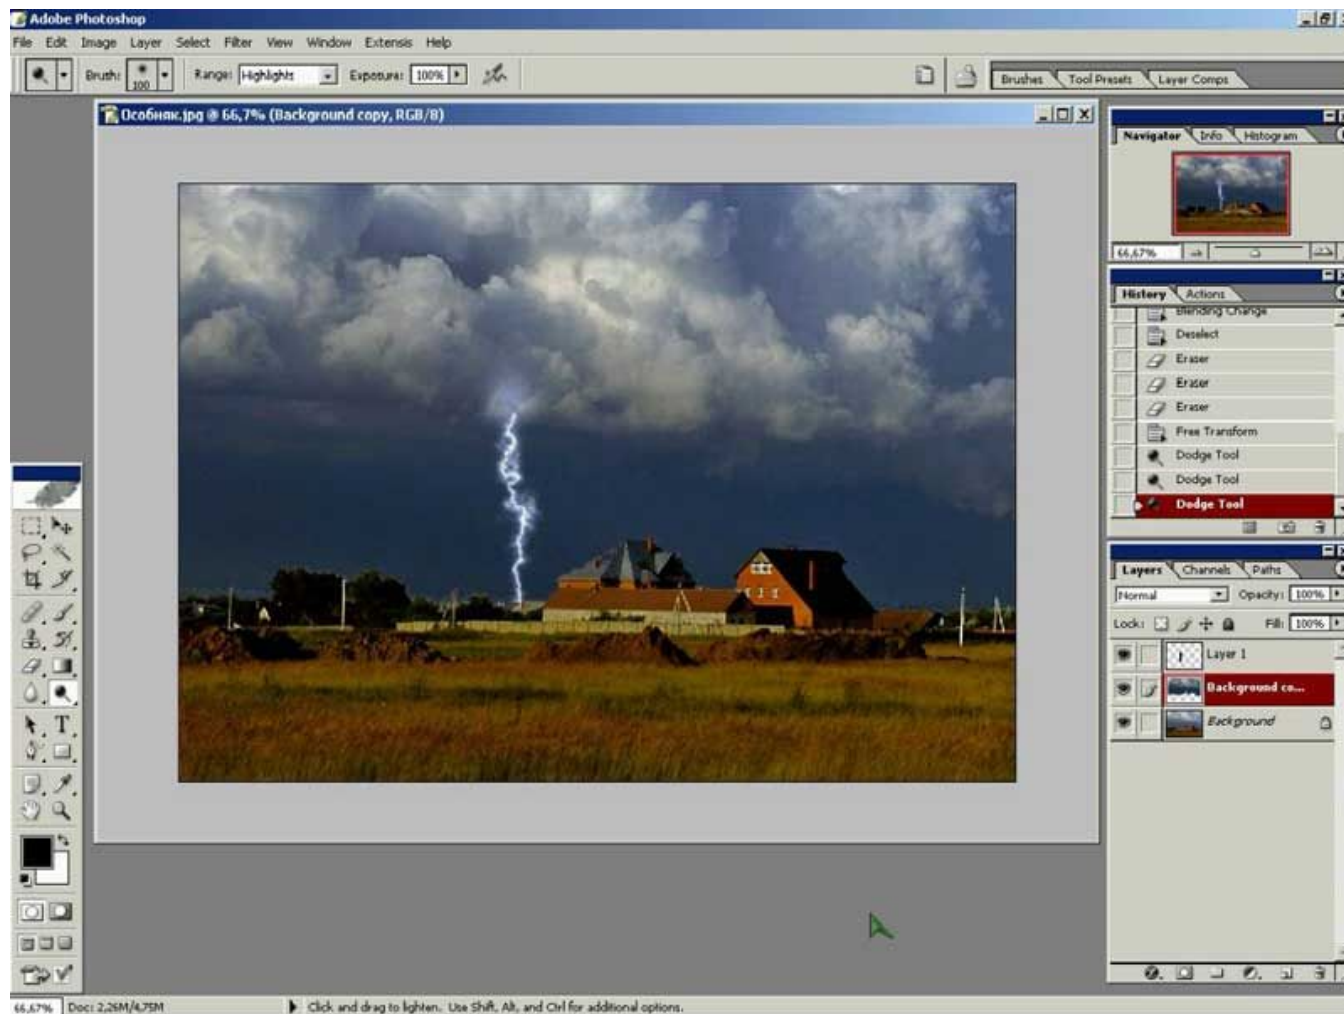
Adobe Photoshop

File Edit Image Layer Select Filter View Window Extensis Help

Brush: 100 Range: Highlights Exposure: 100%

Brushes Tool Presets Layer Comps

Особняк.jpg @ 66,7% (Background copy, RGB/8)

Navigator Info Histogram

66,67%

History Actions

Blending Change
Deselect
Eraser
Eraser
Eraser
Free Transform
Dodge Tool
Dodge Tool
Dodge Tool

Layers Channels Paths

Normal Opacity: 100%

Lock: Fill: 100%

Layer 1
Background co...
Background

66,67% Doc: 2,26M/4,75M

Click and drag to lighten. Use Shift, Alt, and Ctrl for additional options.